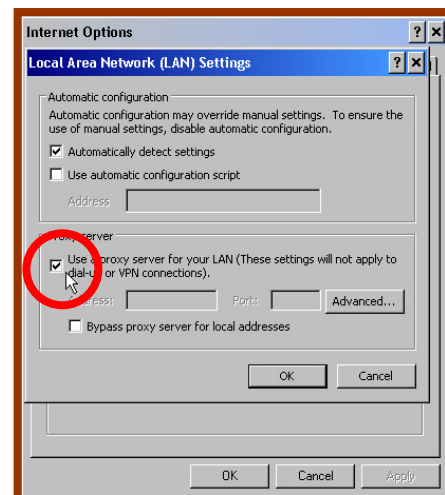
Internet Options

?
X

Local Area Network (LAN) Settings

?
X

Automatic configuration

Automatic configuration may override manual settings. To ensure the use of manual settings, disable automatic configuration.

Automatically detect settings

Use automatic configuration script

Address

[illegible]xy server

Use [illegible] proxy server for your LAN (These settings will not apply to dial-u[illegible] or VPN connections).

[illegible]dress:

Port:

Advanced...

Bypass proxy server for local addresses

OK

Cancel

OK

Cancel

Apply